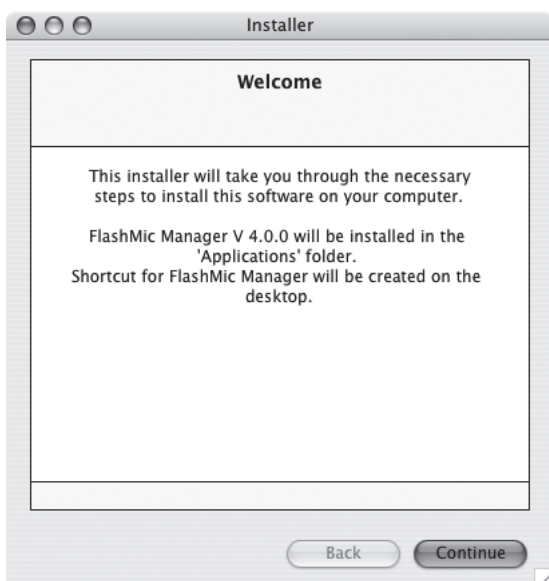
Installer

Welcome

This installer will take you through the necessary steps to install this software on your computer.

FlashMic Manager V 4.0.0 will be installed in the 'Applications' folder.
Shortcut for FlashMic Manager will be created on the desktop.

Back
Continue